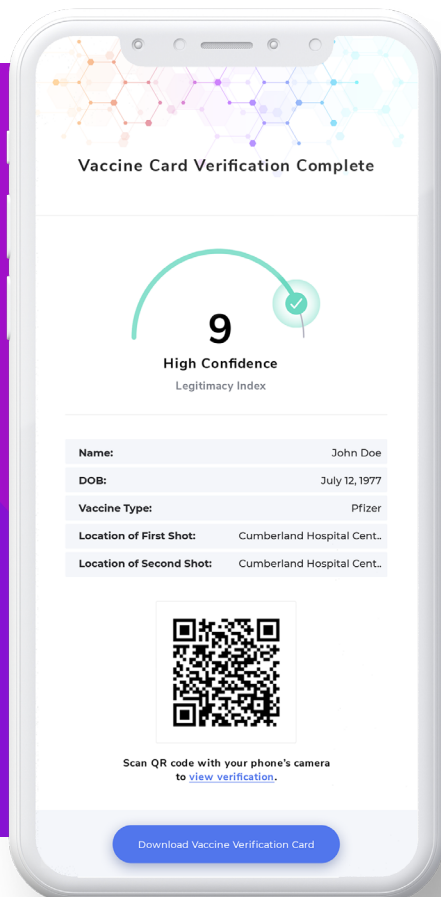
Vaccine Card Verification Complete

9

High Confidence

Legitimacy Index

| | |
|---|---|
| Name: | John Doe |
| DOB: | July 12, 1977 |
| Vaccine Type: | Pfizer |
| Location of First Shot: | Cumberland Hospital Cent.. |
| Location of Second Shot: | Cumberland Hospital Cent.. |

Scan QR code with your phone's camera to view verification.

Download Vaccine Verification Card